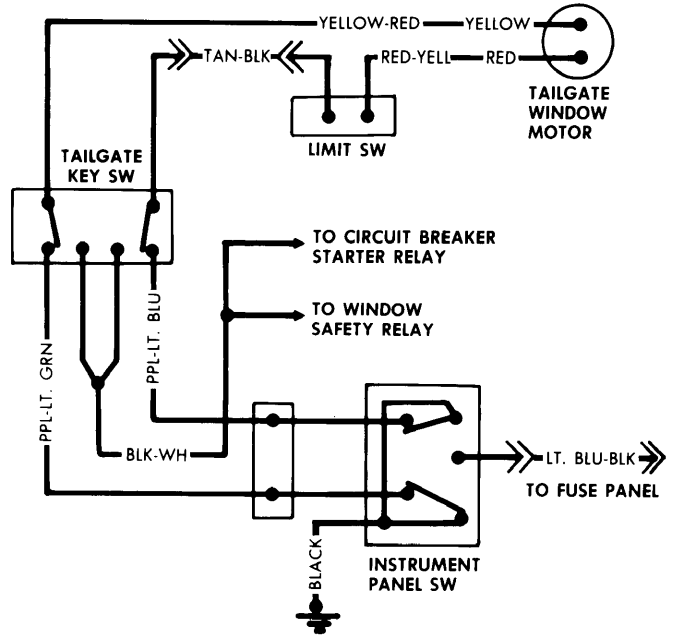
YELLOW-RED
YELLOW
TAN-BLK
RED-YELL
RED
TAILGATE WINDOW MOTOR
LIMIT SW
TAILGATE KEY SW
TO CIRCUIT BREAKER STARTER RELAY
TO WINDOW SAFETY RELAY
PPL-LT. BLU
PPL-LT. GRN
BLK-WH
LT. BLU-BLK
TO FUSE PANEL
BLACK
INSTRUMENT PANEL SW